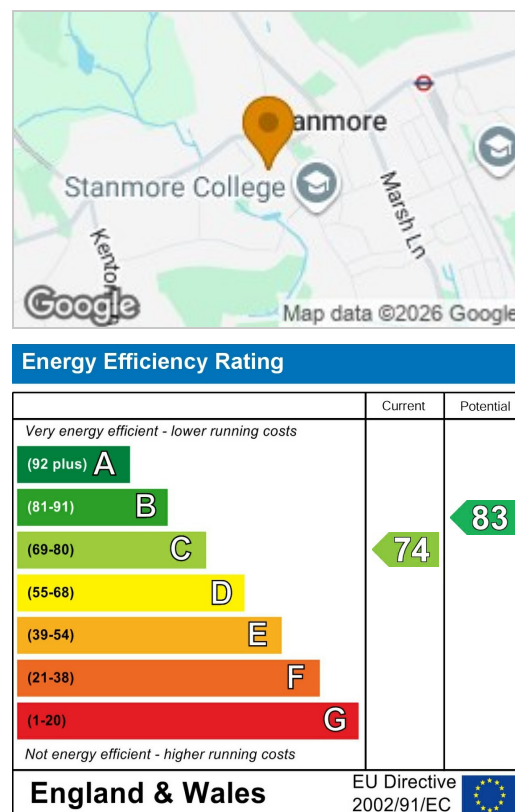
anmore

Stanmore College

Marsh Ln

Kento

Google

Map data ©2026 Google

Energy Efficiency Rating

| | Current | Potential |
|---|---|---|
| Very energy efficient - lower running costs | | |
| (92 plus) A | | |
| (81-91) B | | 83 |
| (69-80) C | 74 | |
| (55-68) D | | |
| (39-54) E | | |
| (21-38) F | | |
| (1-20) G | | |
| Not energy efficient - higher running costs | | |

England & Wales

EU Directive 2002/91/EC